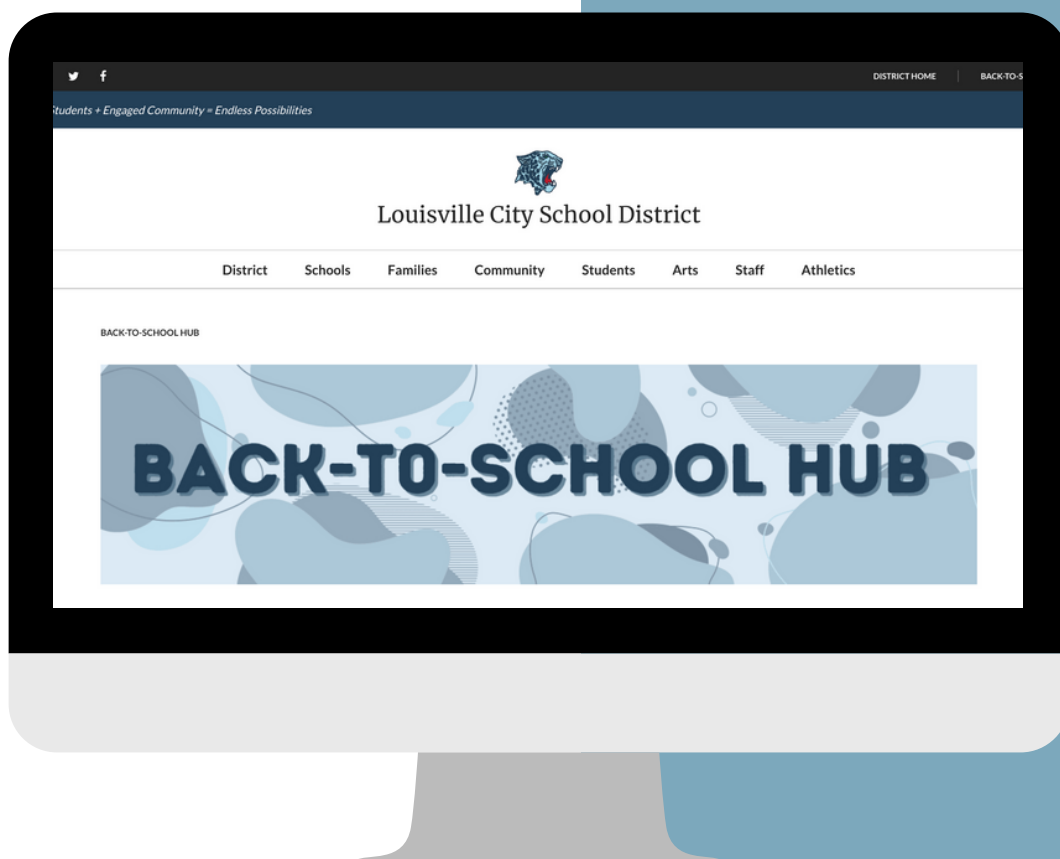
DISTRICT HOME | BACK-TO-S

tudents + Engaged Community = Endless Possibilities

Louisville City School District

District Schools Families Community Students Arts Staff Athletics

BACK-TO-SCHOOL HUB

BACK-TO-SCHOOL HUB